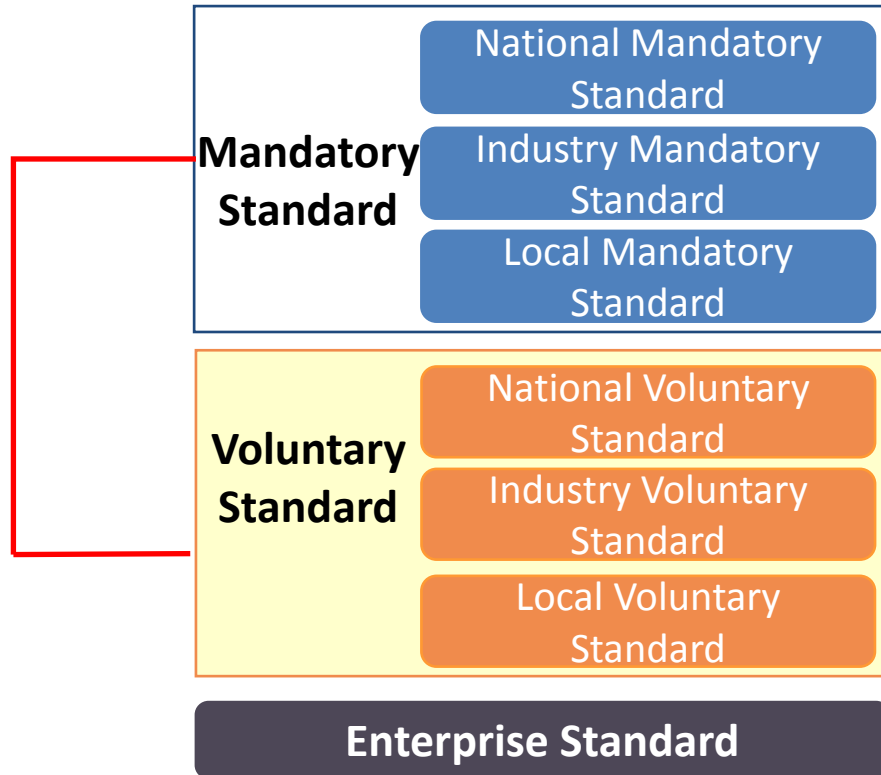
Mandatory Standard

National Mandatory Standard

Industry Mandatory Standard

Local Mandatory Standard

Voluntary Standard

National Voluntary Standard

Industry Voluntary Standard

Local Voluntary Standard

Enterprise Standard